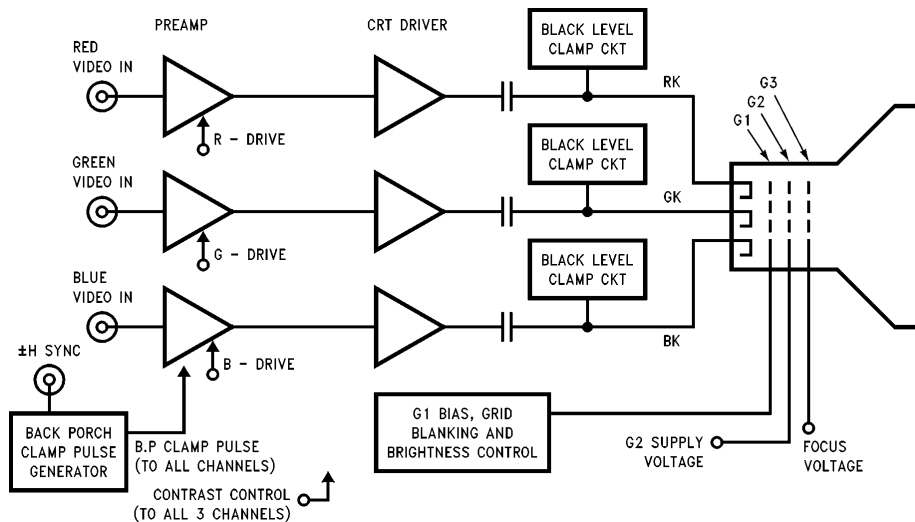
PREAMP

CRT DRIVER

BLACK LEVEL CLAMP CKT

RED VIDEO IN

R - DRIVE

RK

G3
G2
G1

BLACK LEVEL CLAMP CKT

GREEN VIDEO IN

GK

G - DRIVE

BLACK LEVEL CLAMP CKT

BLUE VIDEO IN

±H SYNC

B - DRIVE

BK

BACK PORCH CLAMP PULSE GENERATOR

B.P CLAMP PULSE (TO ALL CHANNELS)

G1 BIAS, GRID BLANKING AND BRIGHTNESS CONTROL

G2 SUPPLY VOLTAGE

FOCUS VOLTAGE

CONTRAST CONTROL (TO ALL 3 CHANNELS)